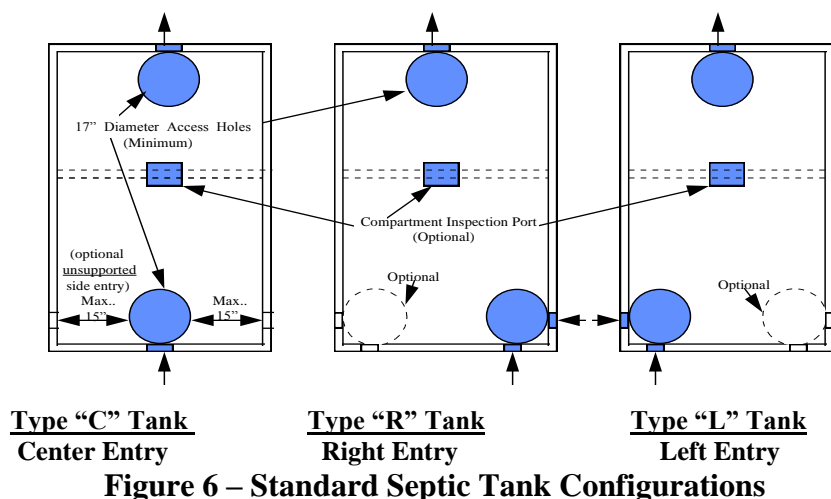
17" Diameter Access Holes (Minimum)

Compartment Inspection Port (Optional)

(optional unsupported side entry)

Max.. 15"

Max.. 15"

Optional

Optional

Type "C" Tank
Center Entry

Type "R" Tank
Right Entry

Type "L" Tank
Left Entry

Figure 6 – Standard Septic Tank Configurations